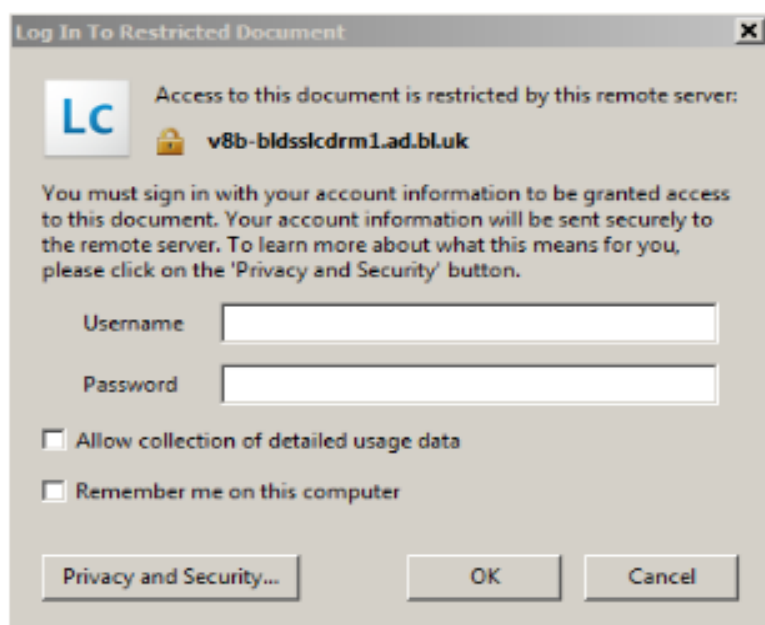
Log In To Restricted Document

Lc

Access to this document is restricted by this remote server:

v8b-bldsslcdrm1.ad.bl.uk

You must sign in with your account information to be granted access to this document. Your account information will be sent securely to the remote server. To learn more about what this means for you, please click on the 'Privacy and Security' button.

Username

Password

Allow collection of detailed usage data

Remember me on this computer

Privacy and Security...

OK

Cancel